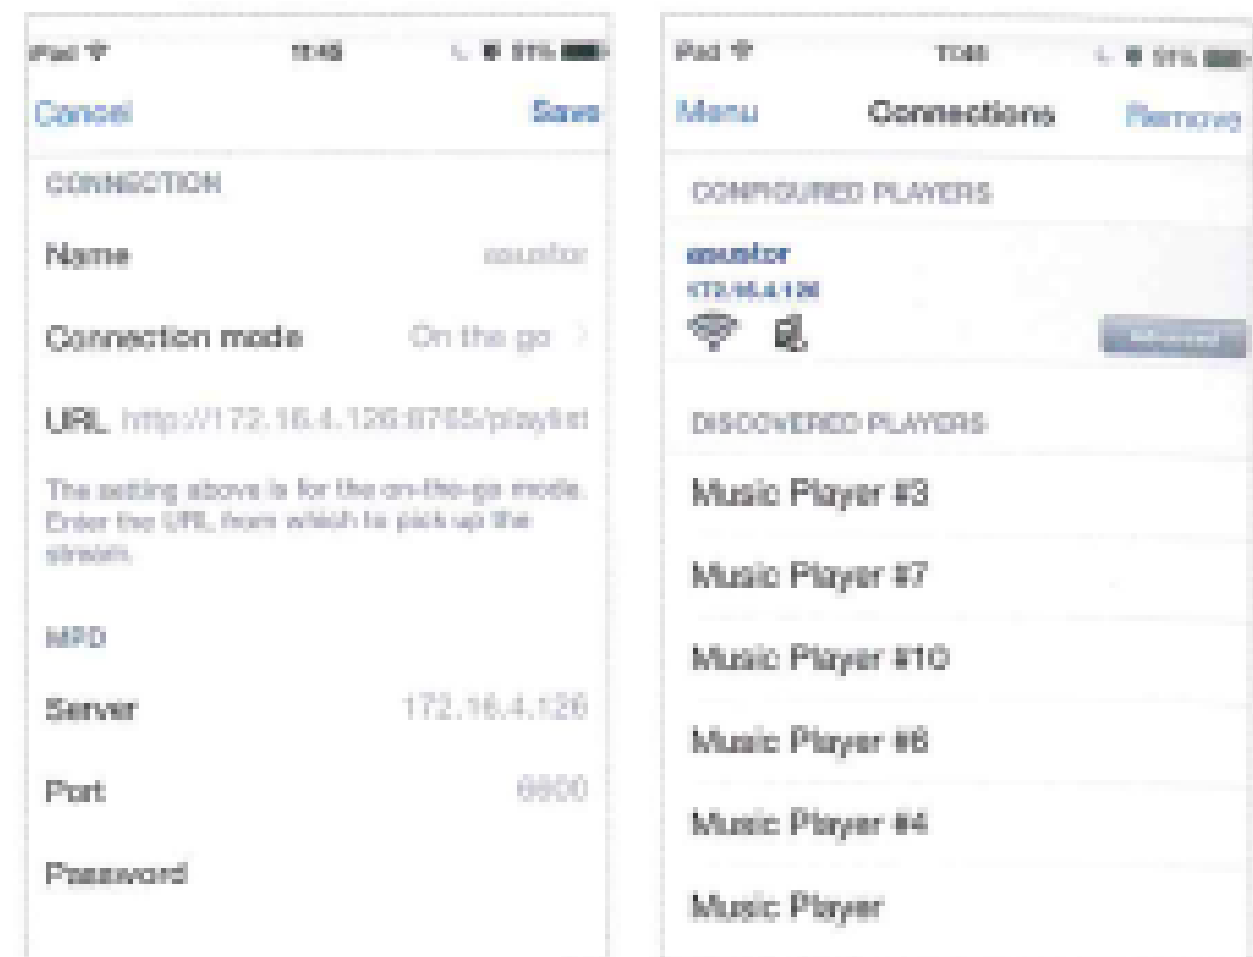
iPad 15:45 91%

Cancel Save

CONNECTION

Name soustor

Connection mode On the go

URL http://172.16.4.126:8765/playlist

The setting above is for the on-the-go mode. Enter the URL from which to pick up the stream.

MPD

Server 172.16.4.126

Port 6600

Password

iPad 15:46 91%

Menu Connections Remove

CONFIGURED PLAYERS

soustor
172.16.4.126

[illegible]

DISCOVERED PLAYERS

Music Player #3

Music Player #7

Music Player #10

Music Player #6

Music Player #4

Music Player